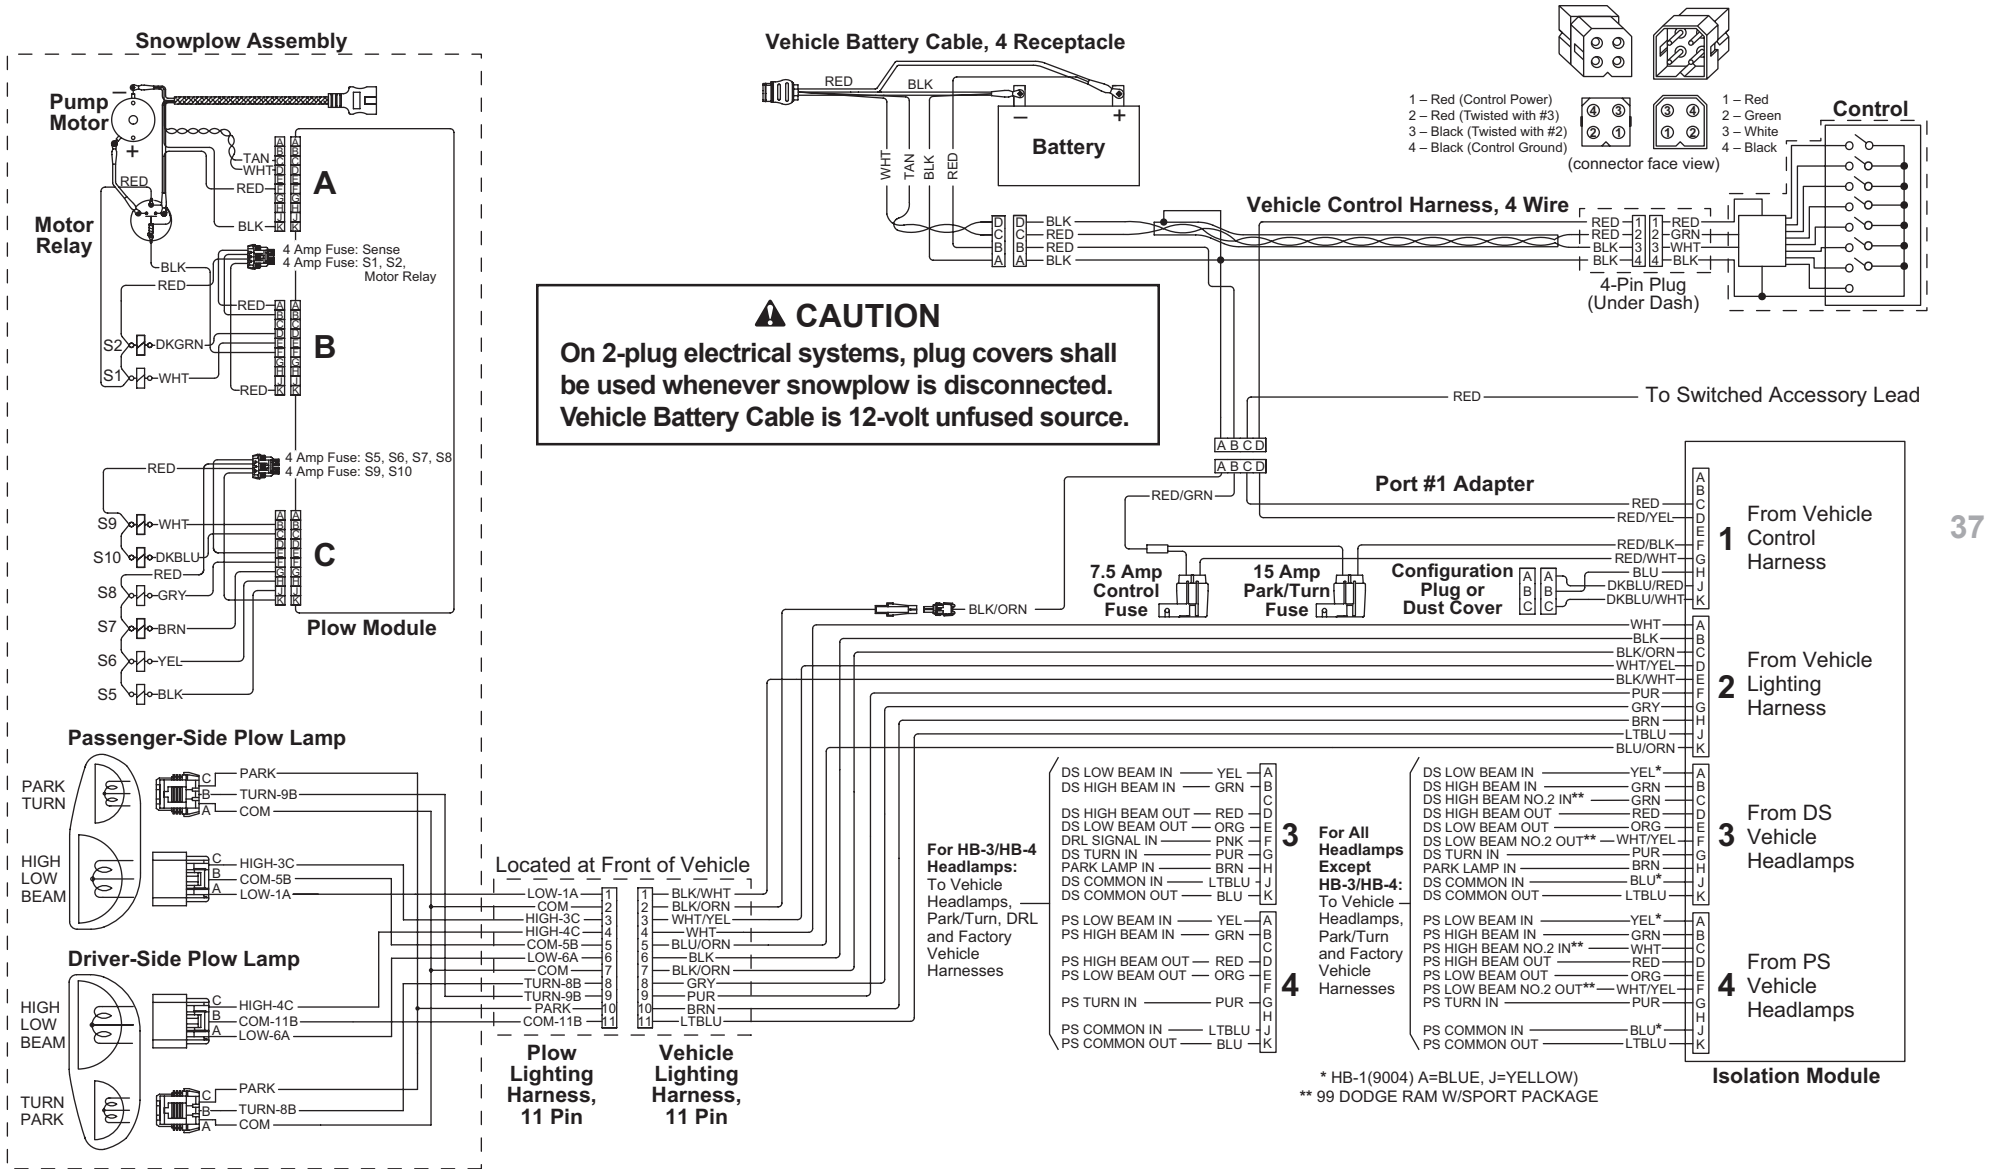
Snowplow Assembly

Pump Motor

Motor Relay

TAN
WHT
RED
BLK
RED

A

4 Amp Fuse: Sense
4 Amp Fuse: S1, S2, Motor Relay

BLK
RED
RED

S2 DKGRN
S1 WHT
RED

B

4 Amp Fuse: S5, S6, S7, S8
4 Amp Fuse: S9, S10

RED
S9 WHT
S10 DKBLU
RED
S8 GRY
S7 BRN
S6 YEL
S5 BLK

C

Plow Module

Vehicle Battery Cable, 4 Receptacle

RED
BLK
WHT
TAN
BLK
RED

Battery

D C B A
D C B A
BLK
RED
RED
BLK

1 – Red (Control Power)
2 – Red (Twisted with #3)
3 – Black (Twisted with #2)
4 – Black (Control Ground)

④ ③
② ①

③ ④
① ②

(connector face view)

1 – Red
2 – Green
3 – White
4 – Black

Control

Vehicle Control Harness, 4 Wire

RED 1 1 RED
RED 2 2 GRN
BLK 3 3 WHT
BLK 4 4 BLK

4-Pin Plug (Under Dash)

⚠ CAUTION
On 2-plug electrical systems, plug covers shall be used whenever snowplow is disconnected. Vehicle Battery Cable is 12-volt unfused source.

RED To Switched Accessory Lead

A B C D
A B C D

Port #1 Adapter

RED/GRN

7.5 Amp Control Fuse

15 Amp Park/Turn Fuse

Configuration Plug or Dust Cover

A B C
A B C

BLK/ORN

RED
RED/YEL
RED/BLK
RED/WHT
BLU
DKBLU/RED
DKBLU/WHT

A B C D E F G H J K

1 From Vehicle Control Harness

WHT
BLK
BLK/ORN
WHT/YEL
BLK/WHT
PUR
GRY
BRN
LTBLU
BLU/ORN

2 From Vehicle Lighting Harness

Passenger-Side Plow Lamp

PARK TURN
C PARK
B TURN-9B
A COM

HIGH LOW BEAM
C HIGH-3C
B COM-5B
A LOW-1A

Driver-Side Plow Lamp

HIGH LOW BEAM
C HIGH-4C
B COM-11B
A LOW-6A

TURN PARK
C PARK
B TURN-8B
A COM

Located at Front of Vehicle

LOW-1A 1
COM 2
HIGH-3C 3
HIGH-4C 4
COM-5B 5
LOW-6A 6
COM 7
TURN-8B 8
TURN-9B 9
PARK 10
COM-11B 11

1 BLK/WHT
2 BLK/ORN
3 WHT/YEL
4 WHT
5 BLU/ORN
6 BLK
7 BLK/ORN
8 GRY
9 PUR
10 BRN
11 LTBLU

Plow Lighting Harness, 11 Pin

Vehicle Lighting Harness, 11 Pin

For HB-3/HB-4 Headlamps: To Vehicle Headlamps, Park/Turn, DRL and Factory Vehicle Harnesses

DS LOW BEAM IN YEL A
DS HIGH BEAM IN GRN B
C
DS HIGH BEAM OUT RED D
DS LOW BEAM OUT ORG E
DRL SIGNAL IN PNK F
DS TURN IN PUR G
PARK LAMP IN BRN H
DS COMMON IN LTBLU J
DS COMMON OUT BLU K

3

PS LOW BEAM IN YEL A
PS HIGH BEAM IN GRN B
C
PS HIGH BEAM OUT RED D
PS LOW BEAM OUT ORG E
F
PS TURN IN PUR G
H
PS COMMON IN LTBLU J
PS COMMON OUT BLU K

4

For All Headlamps Except HB-3/HB-4: To Vehicle Headlamps, Park/Turn and Factory Vehicle Harnesses

DS LOW BEAM IN YEL* A
DS HIGH BEAM IN GRN B
DS HIGH BEAM NO.2 IN** GRN C
DS HIGH BEAM OUT RED D
DS LOW BEAM OUT ORG E
DS LOW BEAM NO.2 OUT** WHT/YEL F
DS TURN IN PUR G
PARK LAMP IN BRN H
DS COMMON IN BLU* J
DS COMMON OUT LTBLU K

3 From DS Vehicle Headlamps

PS LOW BEAM IN YEL* A
PS HIGH BEAM IN GRN B
PS HIGH BEAM NO.2 IN** WHT C
PS HIGH BEAM OUT RED D
PS LOW BEAM OUT ORG E
PS LOW BEAM NO.2 OUT** WHT/YEL F
PS TURN IN PUR G
H
PS COMMON IN BLU* J
PS COMMON OUT LTBLU K

4 From PS Vehicle Headlamps

* HB-1(9004) A=BLUE, J=YELLOW)
** 99 DODGE RAM W/SPORT PACKAGE

Isolation Module

37